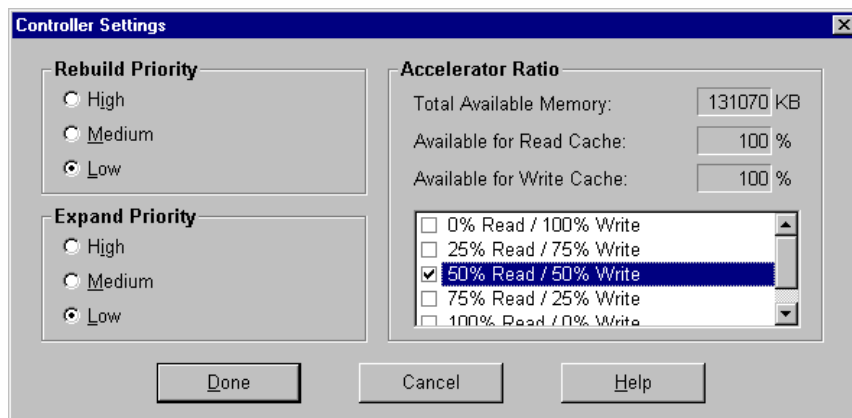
Controller Settings

Rebuild Priority
High
Medium
Low

Expand Priority
High
Medium
Low

Accelerator Ratio
Total Available Memory: 131070 KB
Available for Read Cache: 100 %
Available for Write Cache: 100 %

0% Read / 100% Write
25% Read / 75% Write
50% Read / 50% Write
75% Read / 25% Write
100% Read / 0% Write

Done
Cancel
Help